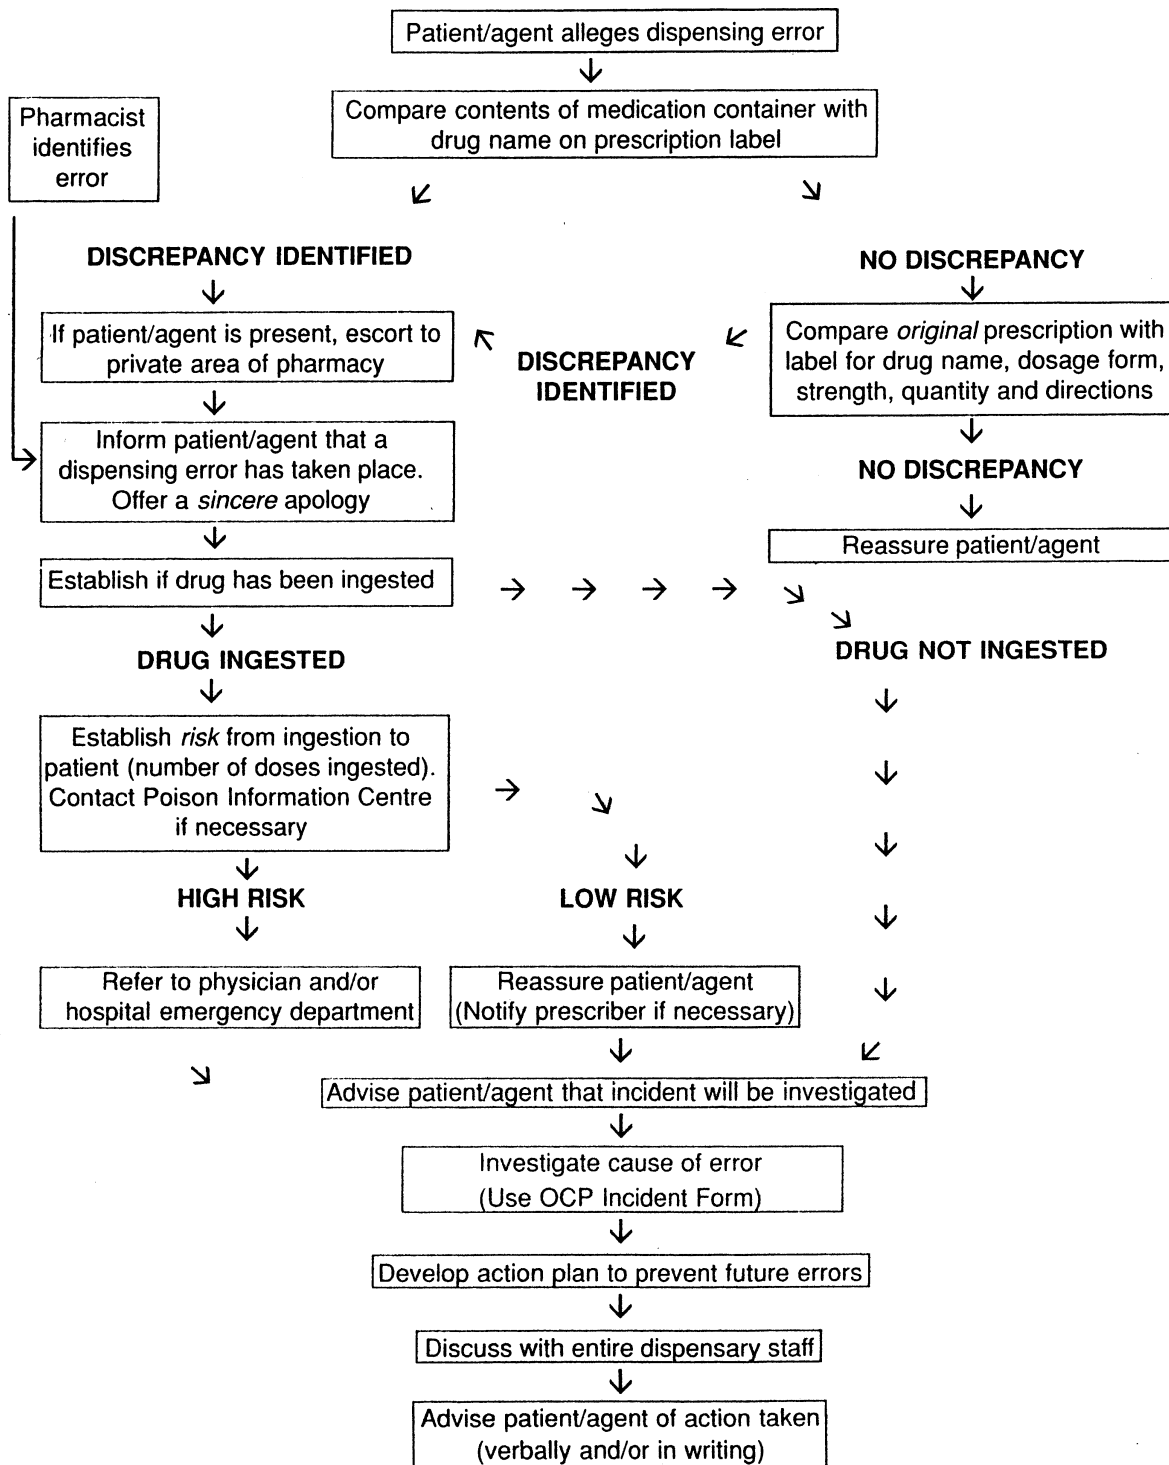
Patient/agent alleges dispensing error

Compare contents of medication container with drug name on prescription label

Pharmacist identifies error

DISCREPANCY IDENTIFIED

NO DISCREPANCY

If patient/agent is present, escort to private area of pharmacy

DISCREPANCY IDENTIFIED

Compare original prescription with label for drug name, dosage form, strength, quantity and directions

Inform patient/agent that a dispensing error has taken place. Offer a sincere apology

NO DISCREPANCY

Reassure patient/agent

Establish if drug has been ingested

DRUG INGESTED

DRUG NOT INGESTED

Establish risk from ingestion to patient (number of doses ingested). Contact Poison Information Centre if necessary

HIGH RISK

LOW RISK

Refer to physician and/or hospital emergency department

Reassure patient/agent (Notify prescriber if necessary)

Advise patient/agent that incident will be investigated

Investigate cause of error (Use OCP Incident Form)

Develop action plan to prevent future errors

Discuss with entire dispensary staff

Advise patient/agent of action taken (verbally and/or in writing)